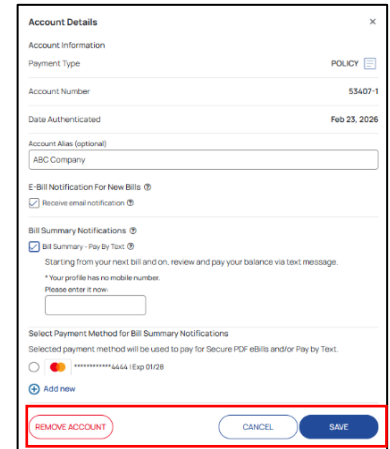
Account Details ×

Account Information

Payment Type POLICY

Account Number 53407-1

Date Authenticated Feb 23, 2026

Account Alias (optional)

ABC Company

E-Bill Notification For New Bills ⓘ

Receive email notification ⓘ

Bill Summary Notifications ⓘ

Bill Summary - Pay By Text ⓘ

Starting from your next bill and on, review and pay your balance via text message.

* Your profile has no mobile number. Please enter it now:

Select Payment Method for Bill Summary Notifications

Selected payment method will be used to pay for Secure PDF eBills and/or Pay by Text.

************4444 | Exp 01/28

Add new

REMOVE ACCOUNT CANCEL SAVE